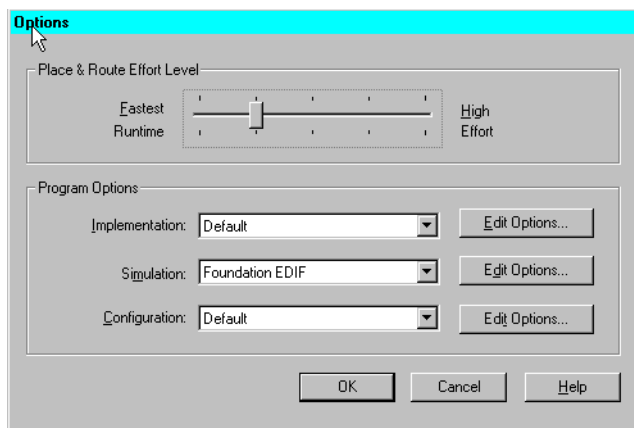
Options

Place & Route Effort Level

Fastest Runtime

High Effort

Program Options

Implementation: Default

Edit Options...

Simulation: Foundation EDIF

Edit Options...

Configuration: Default

Edit Options...

OK

Cancel

Help